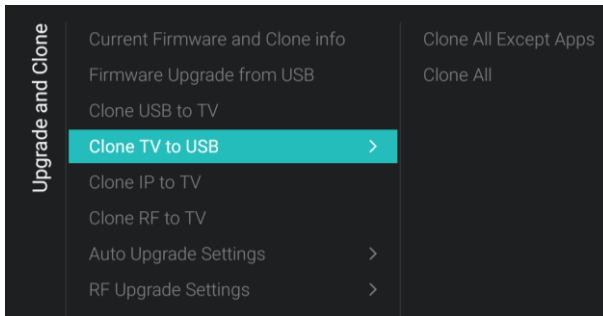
Upgrade and Clone

Current Firmware and Clone info
Firmware Upgrade from USB
Clone USB to TV
Clone TV to USB >
Clone IP to TV
Clone RF to TV
Auto Upgrade Settings >
RF Upgrade Settings >

Clone All Except Apps
Clone All